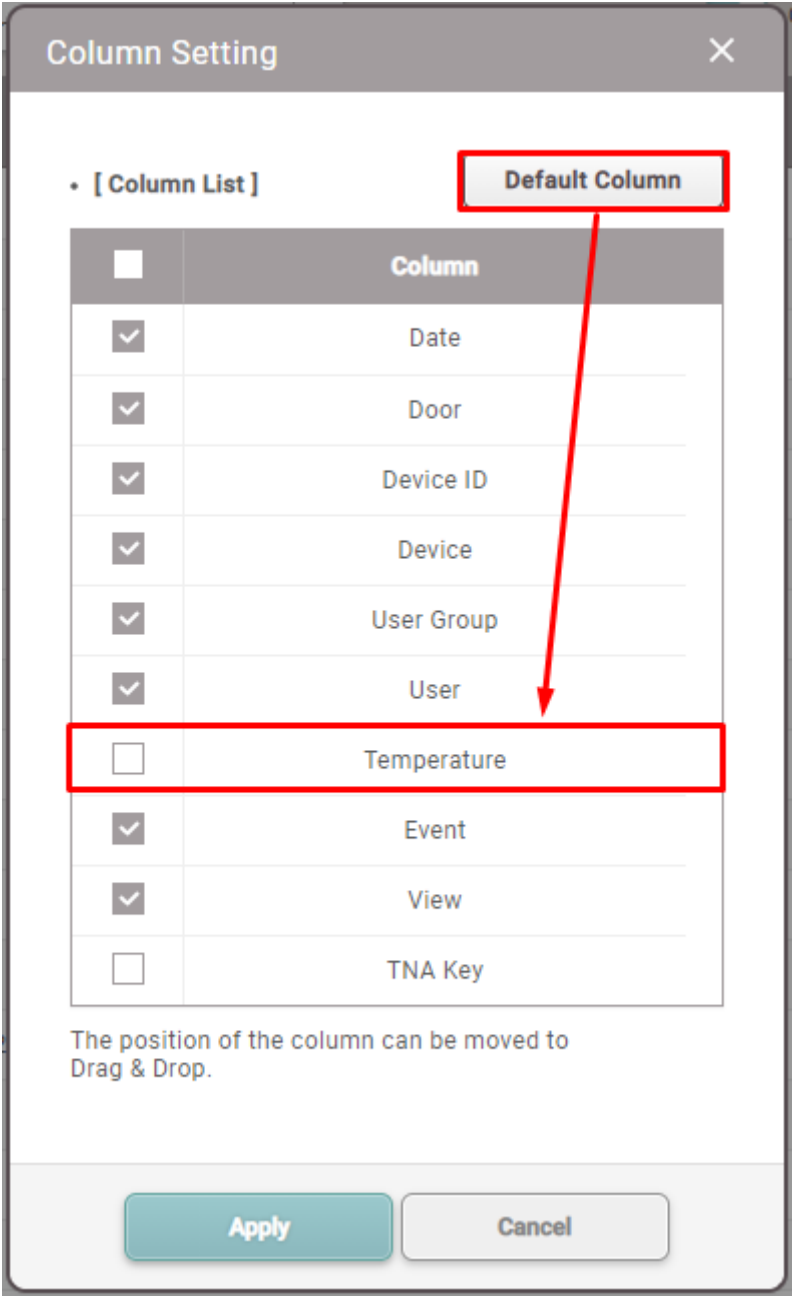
Column Setting ✕

• [ Column List ]

Default Column

| ☐ | Column |
|---|---|
| ☑ | Date |
| ☑ | Door |
| ☑ | Device ID |
| ☑ | Device |
| ☑ | User Group |
| ☑ | User |
| ☐ | Temperature |
| ☑ | Event |
| ☑ | View |
| ☐ | TNA Key |

The position of the column can be moved to Drag & Drop.

Apply

Cancel